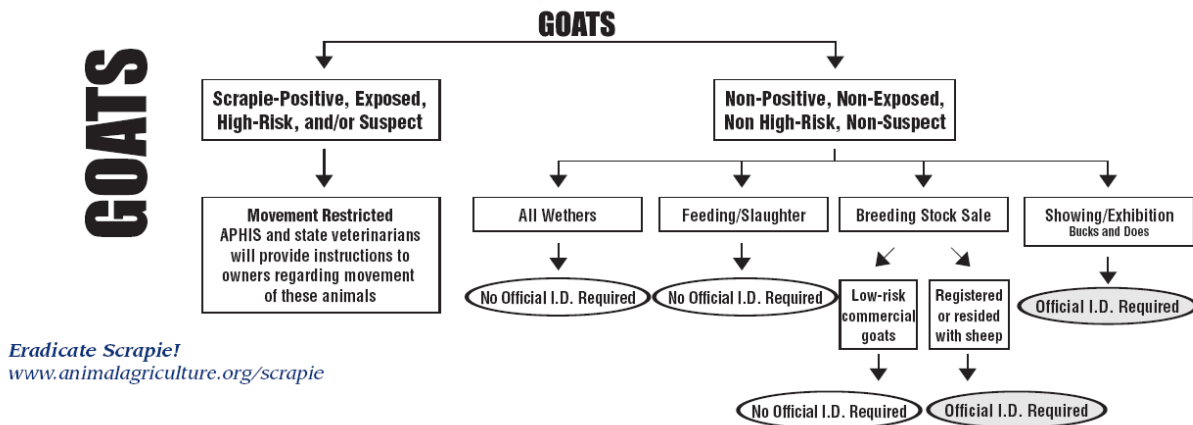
GOATS

GOATS

Scrapie-Positive, Exposed, High-Risk, and/or Suspect

Movement Restricted
APHIS and state veterinarians will provide instructions to owners regarding movement of these animals

Non-Positive, Non-Exposed, Non High-Risk, Non-Suspect

All Wethers

No Official I.D. Required

Feeding/Slaughter

No Official I.D. Required

Breeding Stock Sale

Low-risk commercial goats

No Official I.D. Required

Registered or resided with sheep

Official I.D. Required

Showing/Exhibition
Bucks and Does

Official I.D. Required

Eradicate Scrapie!
www.animalagriculture.org/scrapie